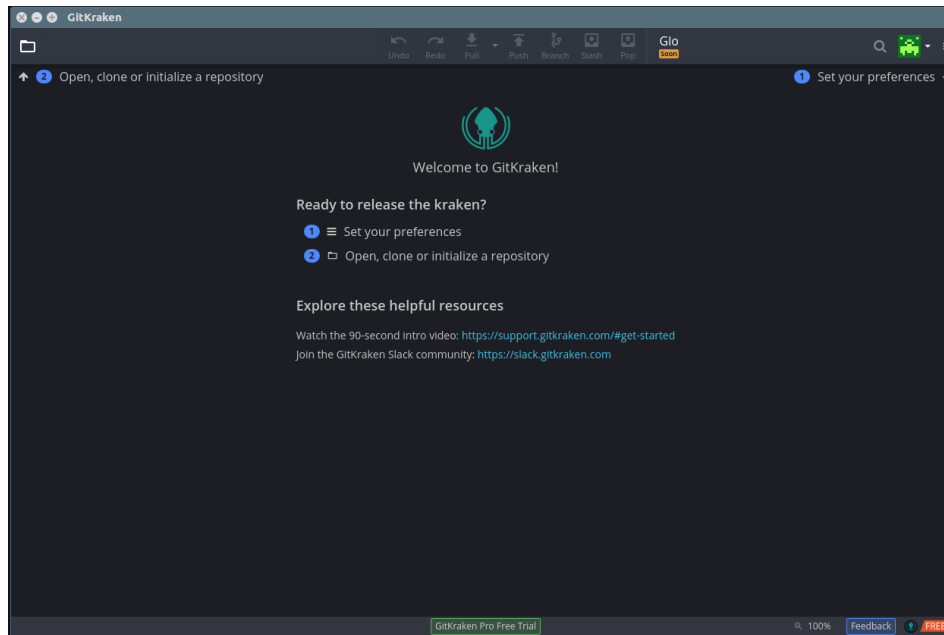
GitKraken

Undo Redo Pull Push Branch Stash Pop Glo Soon

2 Open, clone or initialize a repository

1 Set your preferences

Welcome to GitKraken!

Ready to release the kraken?

1 Set your preferences

2 Open, clone or initialize a repository

Explore these helpful resources

Watch the 90-second intro video: https://support.gitkraken.com/#get-started

Join the GitKraken Slack community: https://slack.gitkraken.com

GitKraken Pro Free Trial

100% Feedback FREE